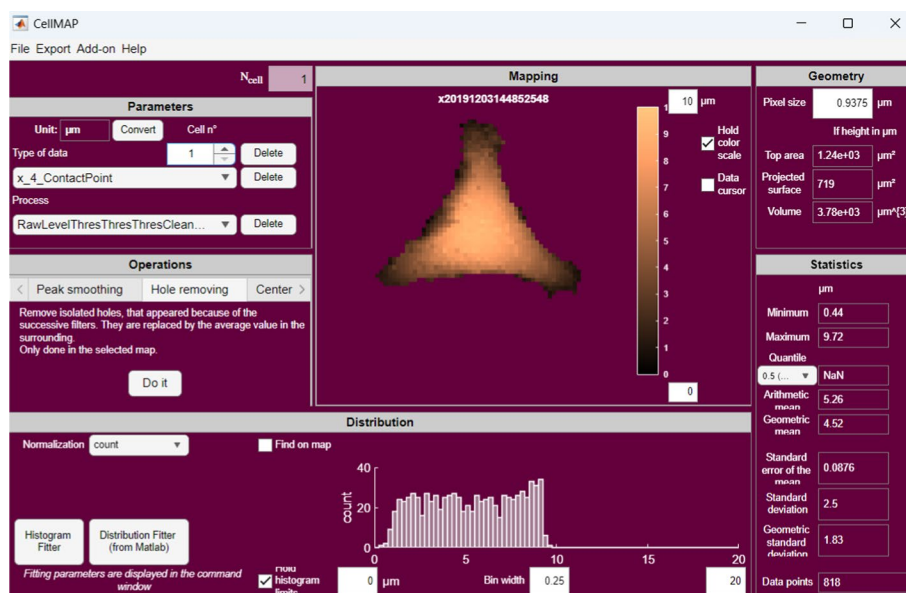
CellMAP

File Export Add-on Help

$N_{cell}$ 1

Parameters

Unit: µm Convert Cell n°

Type of data 1 Delete

x_4_ContactPoint Delete

Process

RawLevelThresThresThresClean... Delete

Operations

Peak smoothing Hole removing Center

Remove isolated holes, that appeared because of the successive filters. They are replaced by the average value in the surrounding.
Only done in the selected map.

Do it

Mapping

x20191203144852548

10 µm

Hold color scale

Data cursor

10 9 8 7 6 5 4 3 2 1 0

0

Geometry

Pixel size 0.9375 µm

If height in µm

Top area 1.24e+03 µm²

Projected surface 719 µm²

Volume 3.78e+03 µm^[3

Statistics

µm

Minimum 0.44

Maximum 9.72

Quantile

0.5 (... NaN

Arithmetic mean 5.26

Geometric mean 4.52

Standard error of the mean 0.0876

Standard deviation 2.5

Geometric standard deviation 1.83

Data points 818

Distribution

Normalization count

Find on map

40

20

0

count

0 5 10 15 20

Histogram Fitter

Distribution Fitter (from Matlab)

Fitting parameters are displayed in the command window

Hold histogram limits

0 µm

Bin width 0.25

20